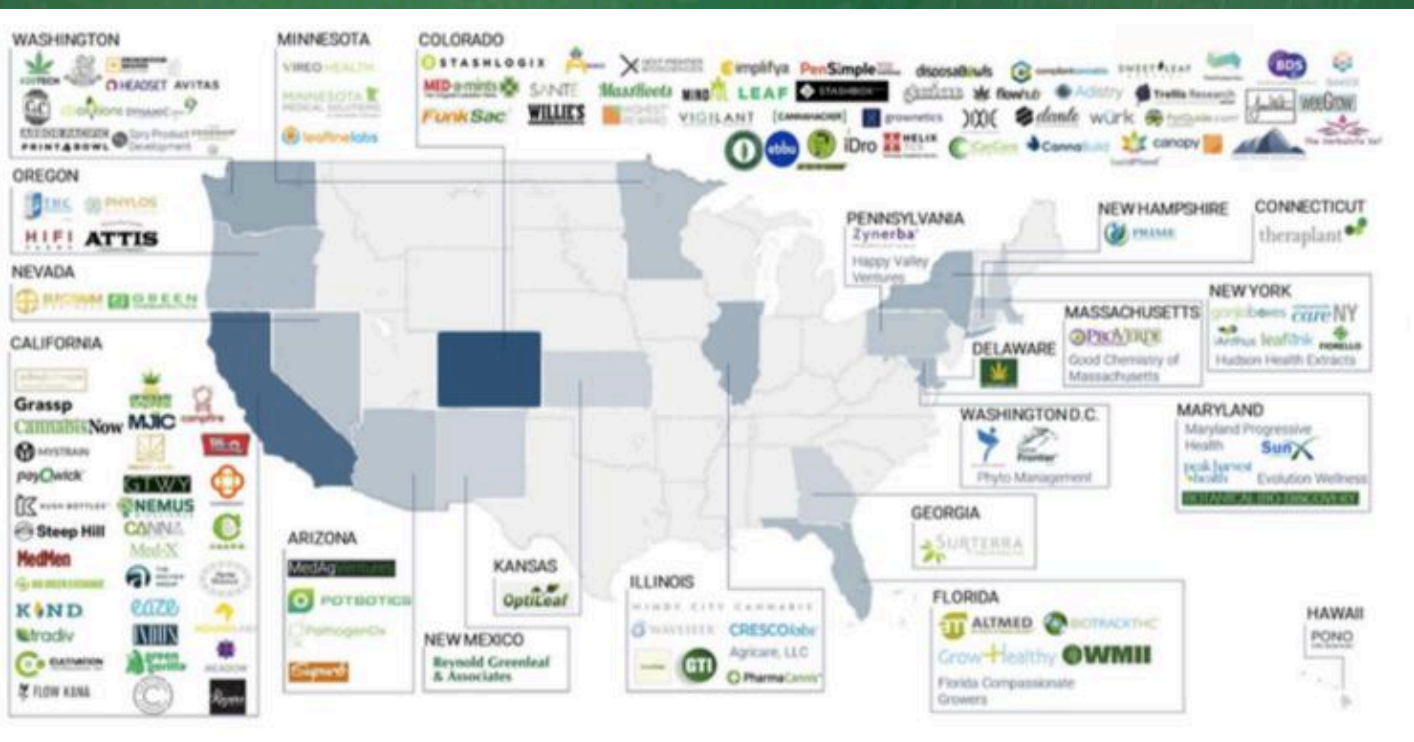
WASHINGTON
HEADSET AVITAS
PRINT & BOWL
OREGON
PHYLOS
HIFI ATTIS
NEVADA
GREEN
CALIFORNIA
Grassp
CannabisNow
MJIC
MYSTRAIN
payQwick
Steep Hill
MedMen
GTWY
NEMUS
CANNA
Med-X
KIND
eaze
tradiv
FLOW KANA
MINNESOTA
VIREO HEALTH
MINNESOTA MEDICAL SOLUTIONS
leafline labs
COLORADO
STASHLOGIX
MED-a-mints
SANTE
MassRoots
FunkSac
WILLIE'S
emplifya
PenSimple
dispensaBowls
LEAF
VIGILANT
flowhub
Adistry
Trellis Research
weGrow
wurk
iDro
HELIX
canopy
Cannabuild
The Herbalist
ARIZONA
MedAgventures
POTBOTICS
PathogenDx
NEW MEXICO
Reynold Greenleaf & Associates
KANSAS
OptiLeaf
ILLINOIS
WINDY CITY CANNABIS
CRESCOlabs
Agricare, LLC
GTI
PharmaCann
PENNSYLVANIA
Zynerba
Happy Valley Ventures
NEW HAMPSHIRE
PRIME
CONNECTICUT
theraplant
MASSACHUSETTS
PROVERDE
Good Chemistry of Massachusetts
DELAWARE
NEW YORK
careNY
leaflink
Hudson Health Extracts
WASHINGTON D.C.
Phyto Management
MARYLAND
Maryland Progressive Health
SunX
peak harvest health
Evolution Wellness
GEORGIA
SURTERRA
FLORIDA
ALTMED
Grow Healthy
WMII
Florida Compassionate Growers
HAWAII
PONO